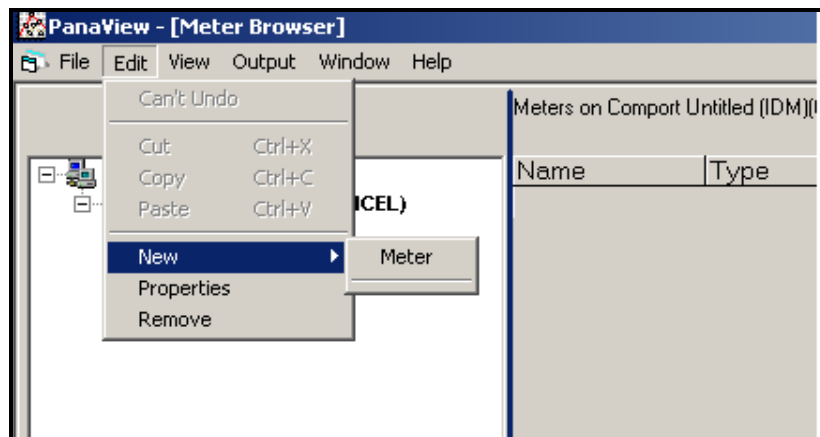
PanaView - [Meter Browser]

File Edit View Output Window Help

Can't Undo
Cut Ctrl+X
Copy Ctrl+C
Paste Ctrl+V
New
Properties
Remove

Meter

ICEL)

Meters on Comport Untitled (IDM)(

| Name | Type |
|---|---|